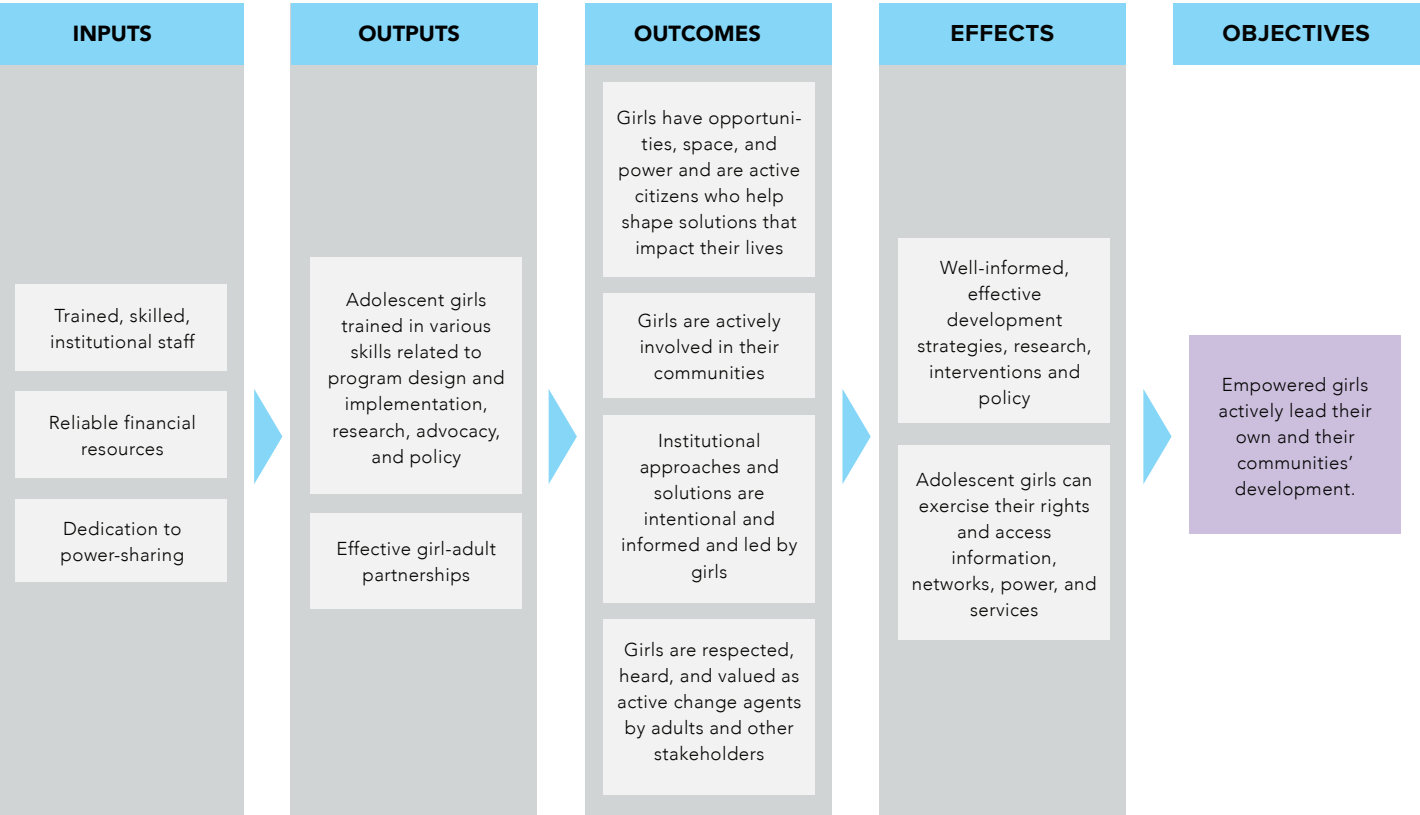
INPUTS

Trained, skilled, institutional staff

Reliable financial resources

Dedication to power-sharing

OUTPUTS

Adolescent girls trained in various skills related to program design and implementation, research, advocacy, and policy

Effective girl-adult partnerships

OUTCOMES

Girls have opportunities, space, and power and are active citizens who help shape solutions that impact their lives

Girls are actively involved in their communities

Institutional approaches and solutions are intentional and informed and led by girls

Girls are respected, heard, and valued as active change agents by adults and other stakeholders

EFFECTS

Well-informed, effective development strategies, research, interventions and policy

Adolescent girls can exercise their rights and access information, networks, power, and services

OBJECTIVES

Empowered girls actively lead their own and their communities' development.